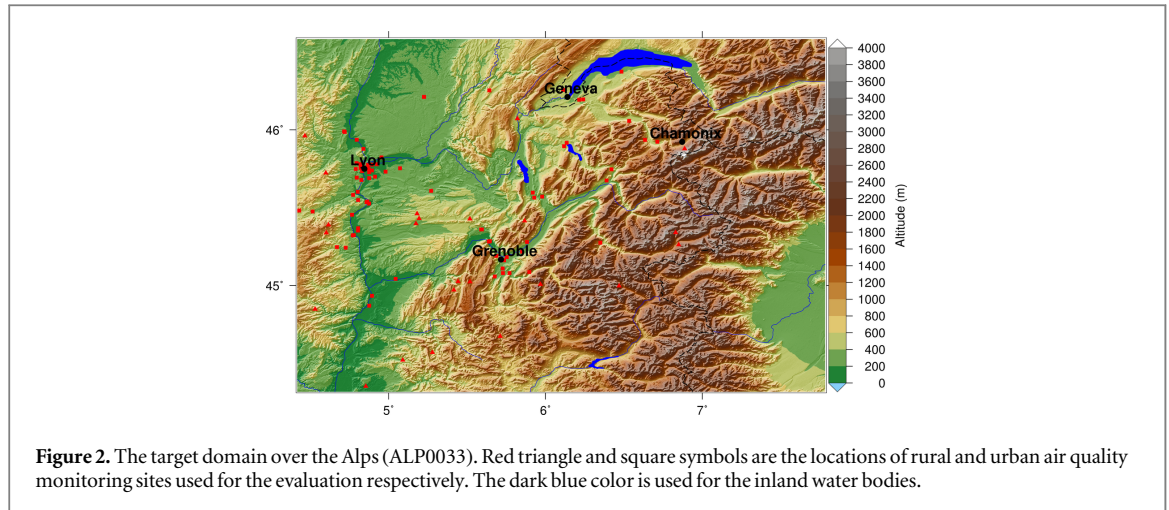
Geneva
Chamonix
Lyon
Grenoble
46°
45°
5°
6°
7°
4000
3800
3600
3400
3200
3000
2800
2600
2400
2200
2000
1800
1600
1400
1200
1000
800
600
400
200
0
Altitude (m)

**Figure 2.** The target domain over the Alps (ALP0033). Red triangle and square symbols are the locations of rural and urban air quality monitoring sites used for the evaluation respectively. The dark blue color is used for the inland water bodies.